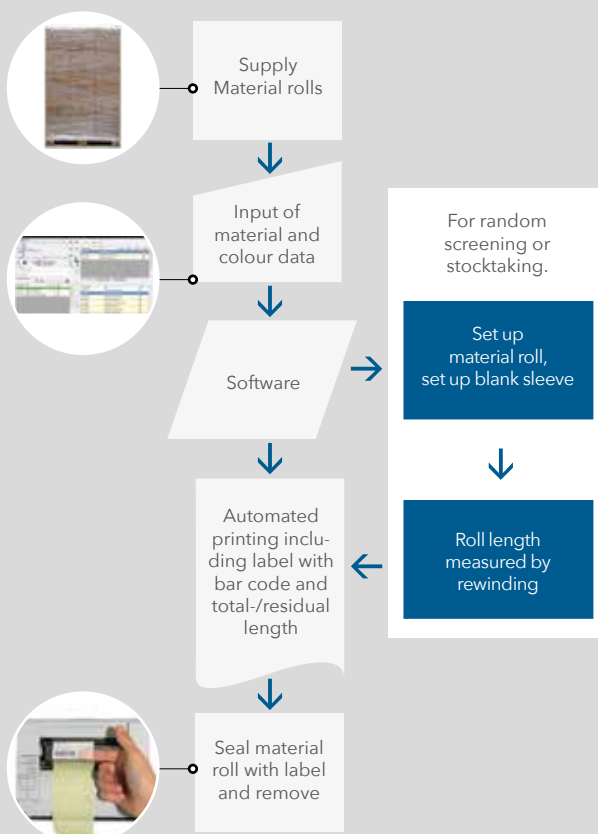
Supply Material rolls

Input of material and colour data

Software

Automated printing including label with bar code and total-/residual length

Seal material roll with label and remove

For random screening or stocktaking.

Set up material roll, set up blank sleeve

Roll length measured by rewinding